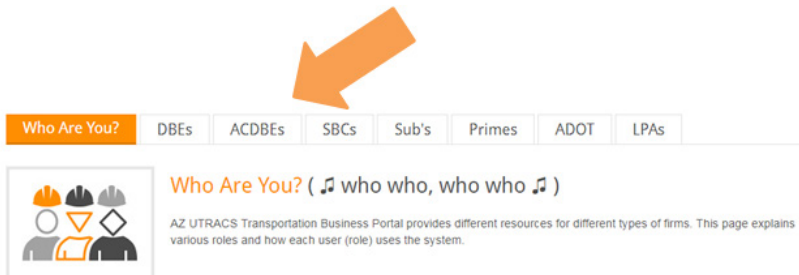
Who Are You? | DBEs | ACDBEs | SBCs | Sub's | Primes | ADOT | LPAs

Who Are You? ( ♫ who who, who who ♫ )

AZ UTRACS Transportation Business Portal provides different resources for different types of firms. This page explains various roles and how each user (role) uses the system.